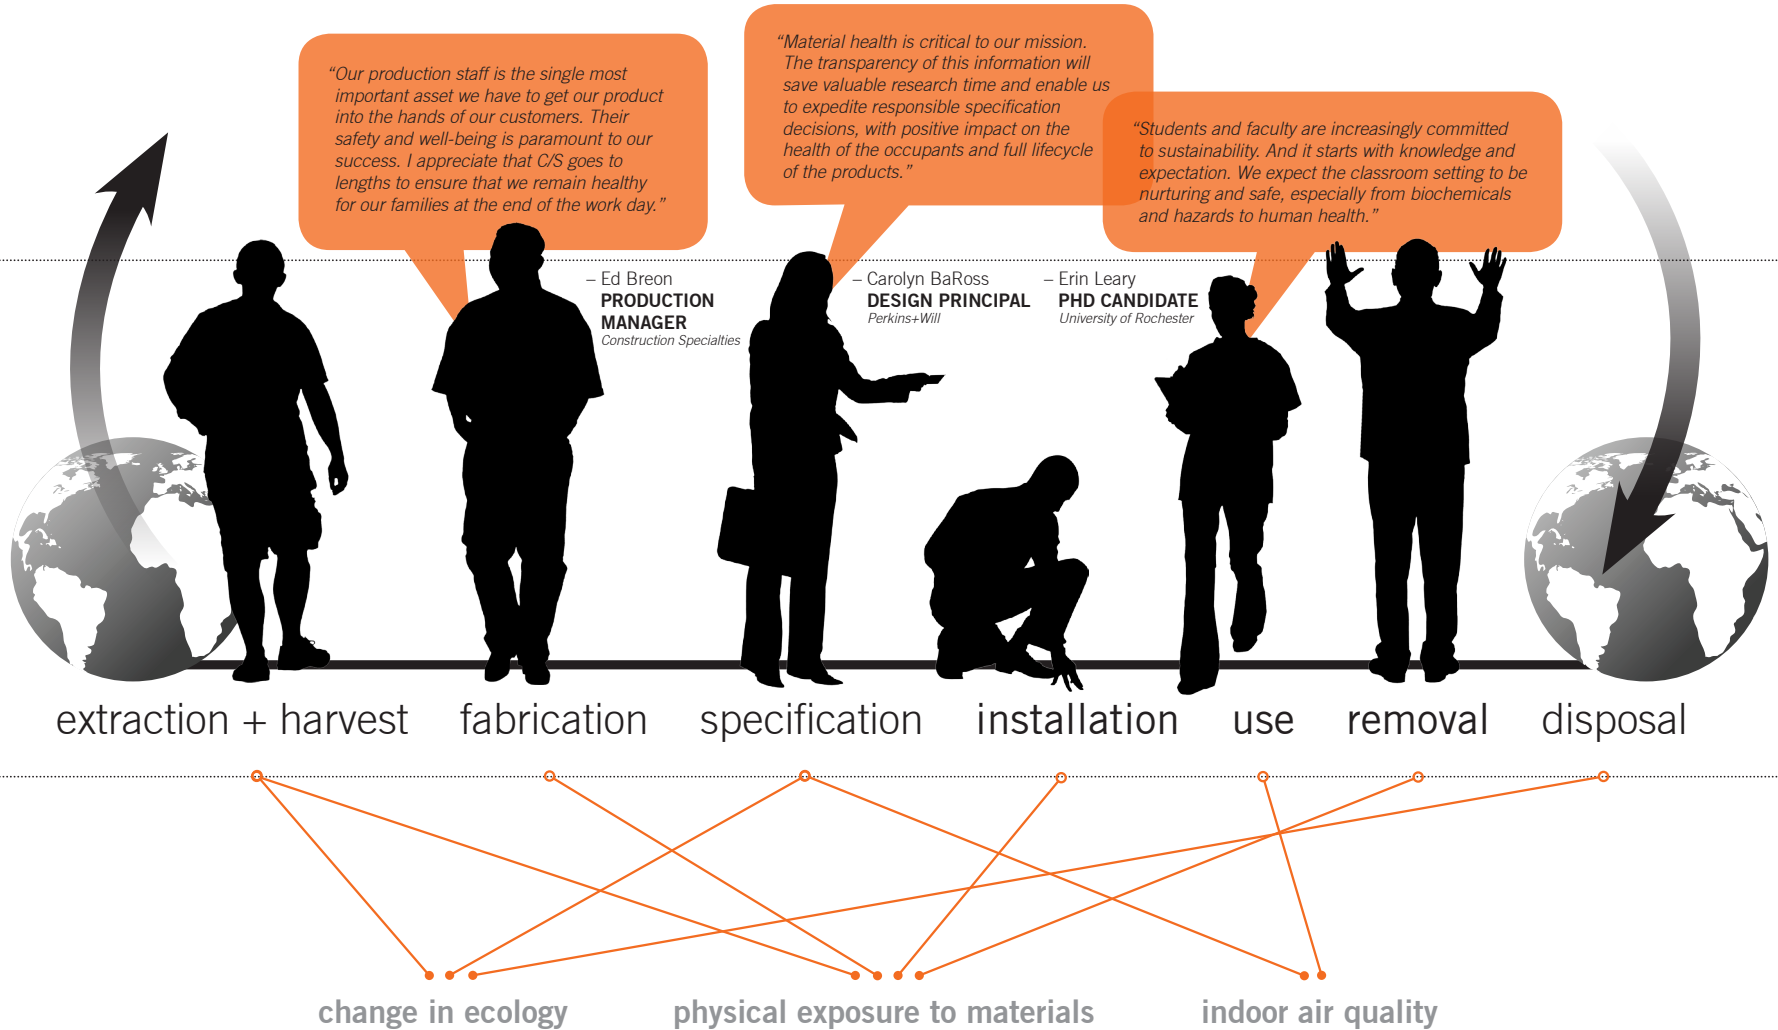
"Our production staff is the single most important asset we have to get our product into the hands of our customers. Their safety and well-being is paramount to our success. I appreciate that C/S goes to lengths to ensure that we remain healthy for our families at the end of the work day."

– Ed Breon
PRODUCTION MANAGER
Construction Specialties

"Material health is critical to our mission. The transparency of this information will save valuable research time and enable us to expedite responsible specification decisions, with positive impact on the health of the occupants and full lifecycle of the products."

– Carolyn BaRoss
DESIGN PRINCIPAL
Perkins+Will

"Students and faculty are increasingly committed to sustainability. And it starts with knowledge and expectation. We expect the classroom setting to be nurturing and safe, especially from biochemicals and hazards to human health."

– Erin Leary
PHD CANDIDATE
University of Rochester

extraction + harvest fabrication specification installation use removal disposal

change in ecology physical exposure to materials indoor air quality